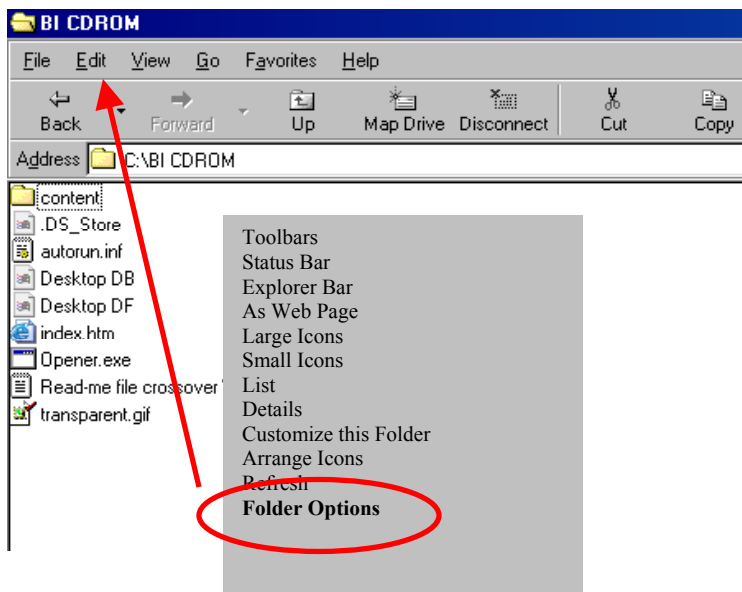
BI CDROM

File Edit View Go Favorites Help

Back Forward Up Map Drive Disconnect Cut Copy

Address C:\BI CDROM

content
.DS_Store
autorun.inf
Desktop DB
Desktop DF
index.htm
Opener.exe
Read-me file crossover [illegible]
transparent.gif

Toolbars
Status Bar
Explorer Bar
As Web Page
Large Icons
Small Icons
List
Details
Customize this Folder
Arrange Icons
Refresh
**Folder Options**